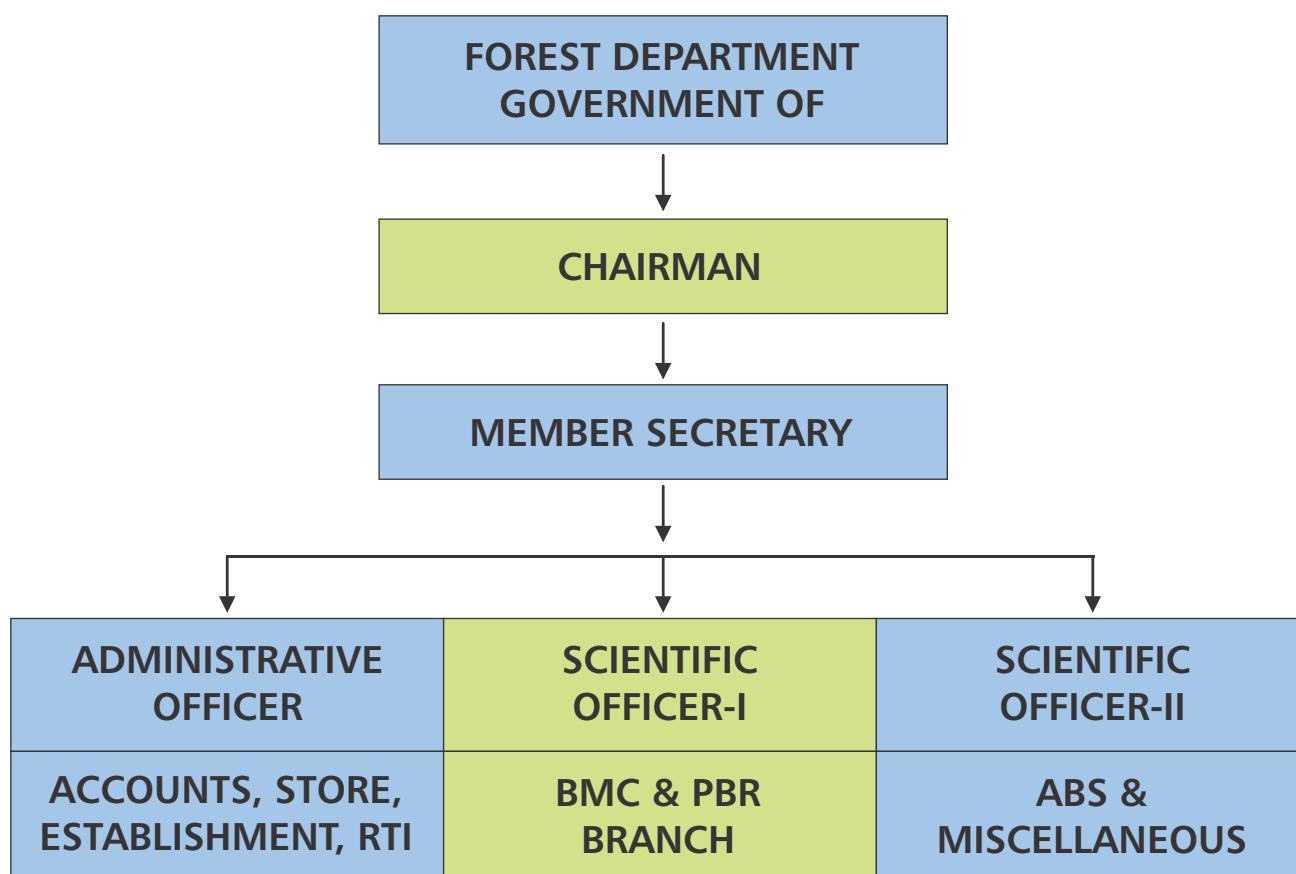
FOREST DEPARTMENT GOVERNMENT OF

CHAIRMAN

MEMBER SECRETARY

| ADMINISTRATIVE OFFICER | SCIENTIFIC OFFICER-I | SCIENTIFIC OFFICER-II |
|---|---|---|
| ACCOUNTS, STORE, ESTABLISHMENT, RTI | BMC & PBR BRANCH | ABS & MISCELLANEOUS |